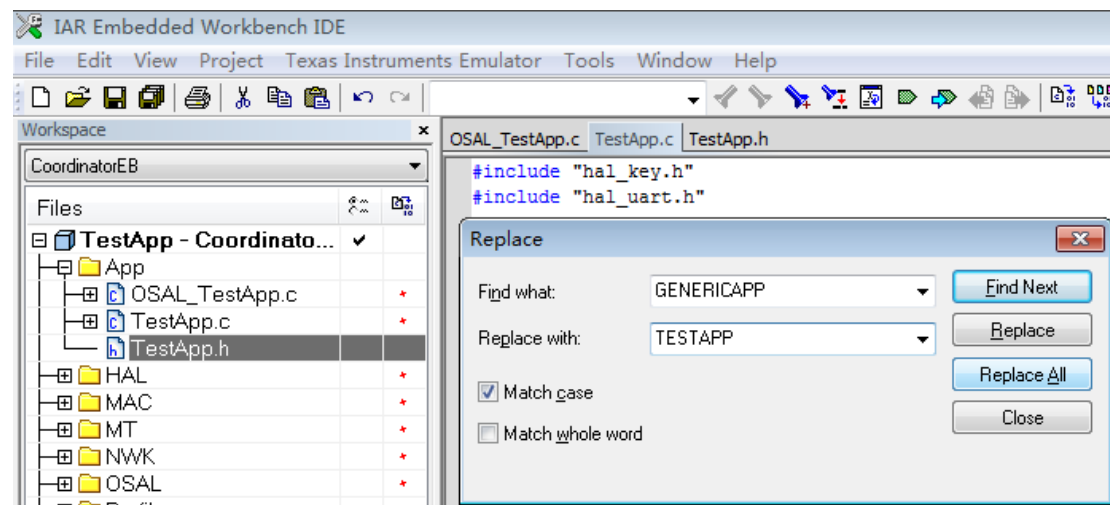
IAR Embedded Workbench IDE

File Edit View Project Texas Instruments Emulator Tools Window Help

Workspace ×

CoordinatorEB

Files

TestApp - Coordinato... ✔

App

OSAL_TestApp.c *

TestApp.c *

TestApp.h

HAL *

MAC *

MT *

NWK *

OSAL *

OSAL_TestApp.c TestApp.c TestApp.h

#include "hal_key.h"
#include "hal_uart.h"

Replace

Find what: GENERICAPP

Replace with: TESTAPP

Match case

Match whole word

Find Next

Replace

Replace All

Close